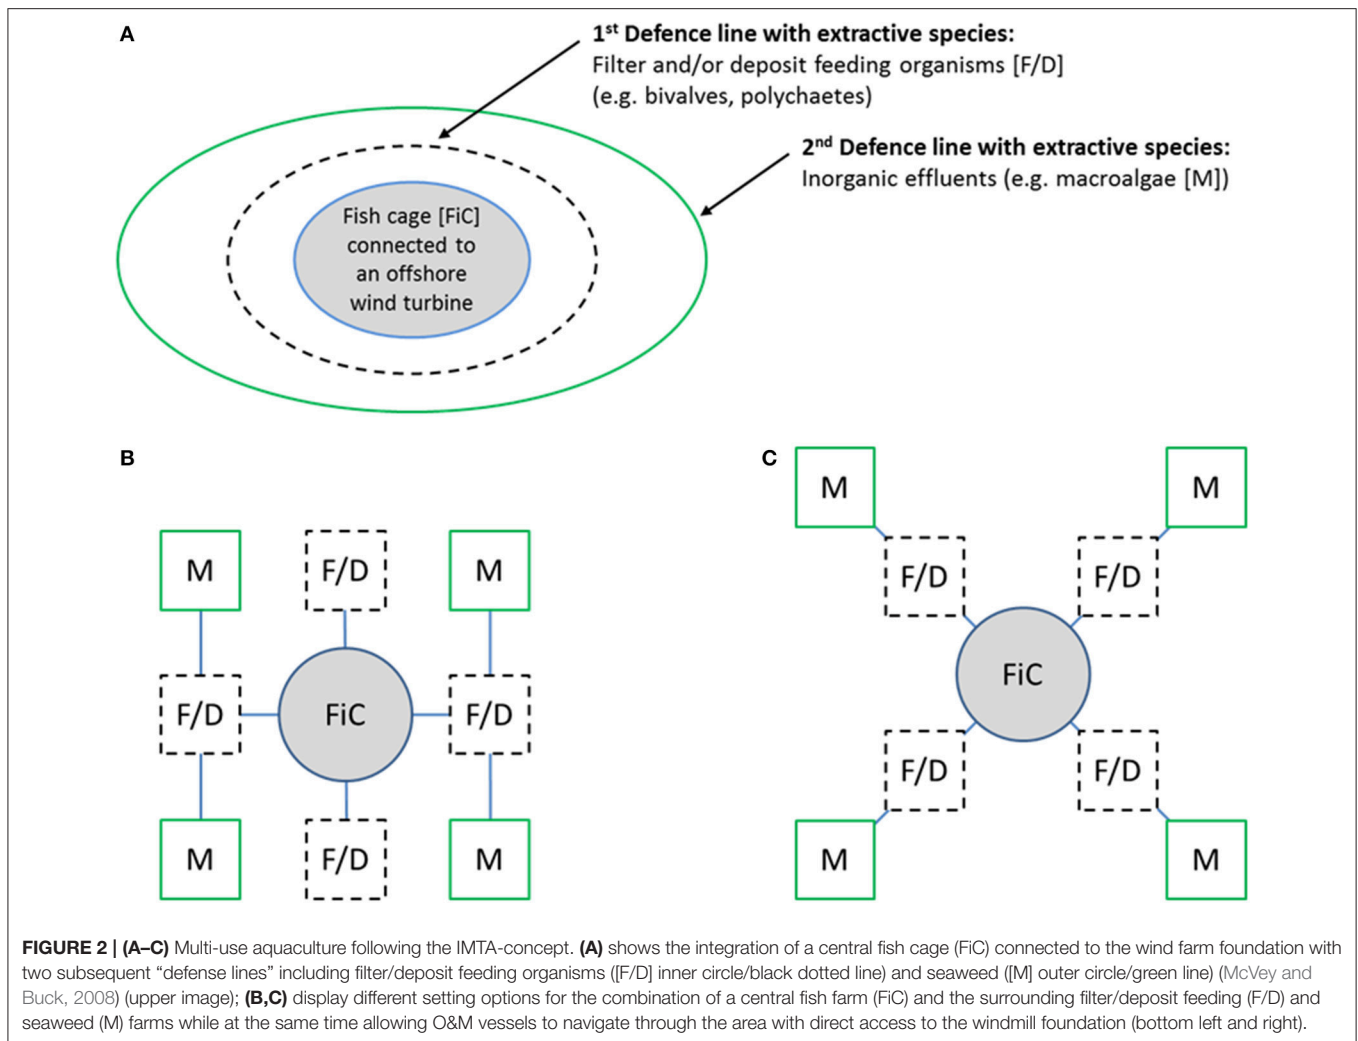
A

1$^{st}$ Defence line with extractive species:
Filter and/or deposit feeding organisms [F/D]
(e.g. bivalves, polychaetes)

2$^{nd}$ Defence line with extractive species:
Inorganic effluents (e.g. macroalgae [M])

Fish cage [FiC] connected to an offshore wind turbine

B

M
F/D
M
F/D
FiC
F/D
M
F/D
M

C

M
M
F/D
F/D
FiC
F/D
F/D
M
M

FIGURE 2 | (A–C) Multi-use aquaculture following the IMTA-concept. (A) shows the integration of a central fish cage (FiC) connected to the wind farm foundation with two subsequent "defense lines" including filter/deposit feeding organisms ([F/D] inner circle/black dotted line) and seaweed ([M] outer circle/green line) (McVey and Buck, 2008) (upper image); (B,C) display different setting options for the combination of a central fish farm (FiC) and the surrounding filter/deposit feeding (F/D) and seaweed (M) farms while at the same time allowing O&M vessels to navigate through the area with direct access to the windmill foundation (bottom left and right).